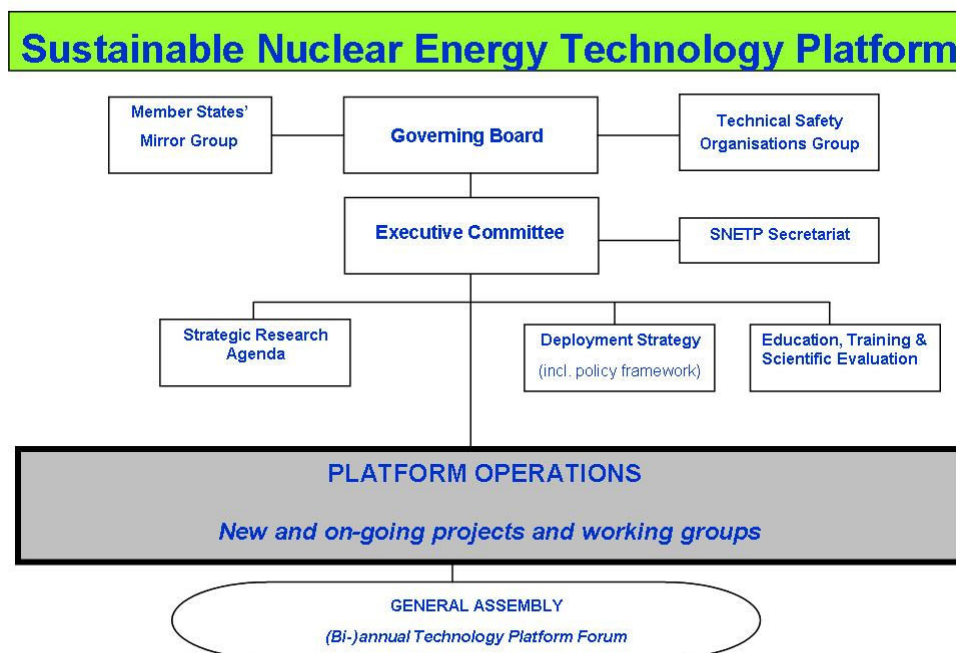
Sustainable Nuclear Energy Technology Platform

Member States' Mirror Group

Governing Board

Technical Safety Organisations Group

Executive Committee

SNETP Secretariat

Strategic Research Agenda

Deployment Strategy (incl. policy framework)

Education, Training & Scientific Evaluation

PLATFORM OPERATIONS

New and on-going projects and working groups

GENERAL ASSEMBLY

(Bi-)annual Technology Platform Forum